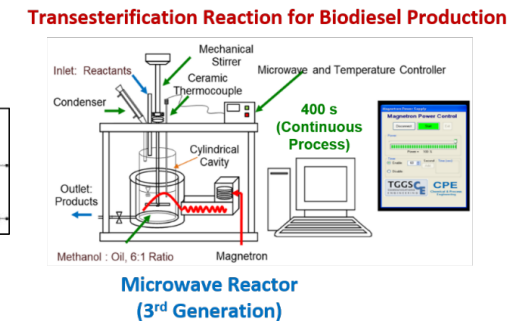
Transesterification Reaction for Biodiesel Production

Inlet: Reactants

Mechanical Stirrer

Ceramic Thermocouple

Microwave and Temperature Controller

Condenser

Cylindrical Cavity

Outlet: Products

Methanol : Oil, 6:1 Ratio

Magnetron

400 s (Continuous Process)

Magnetron Power Control

TGGS

CPE

Microwave Reactor (3rd Generation)